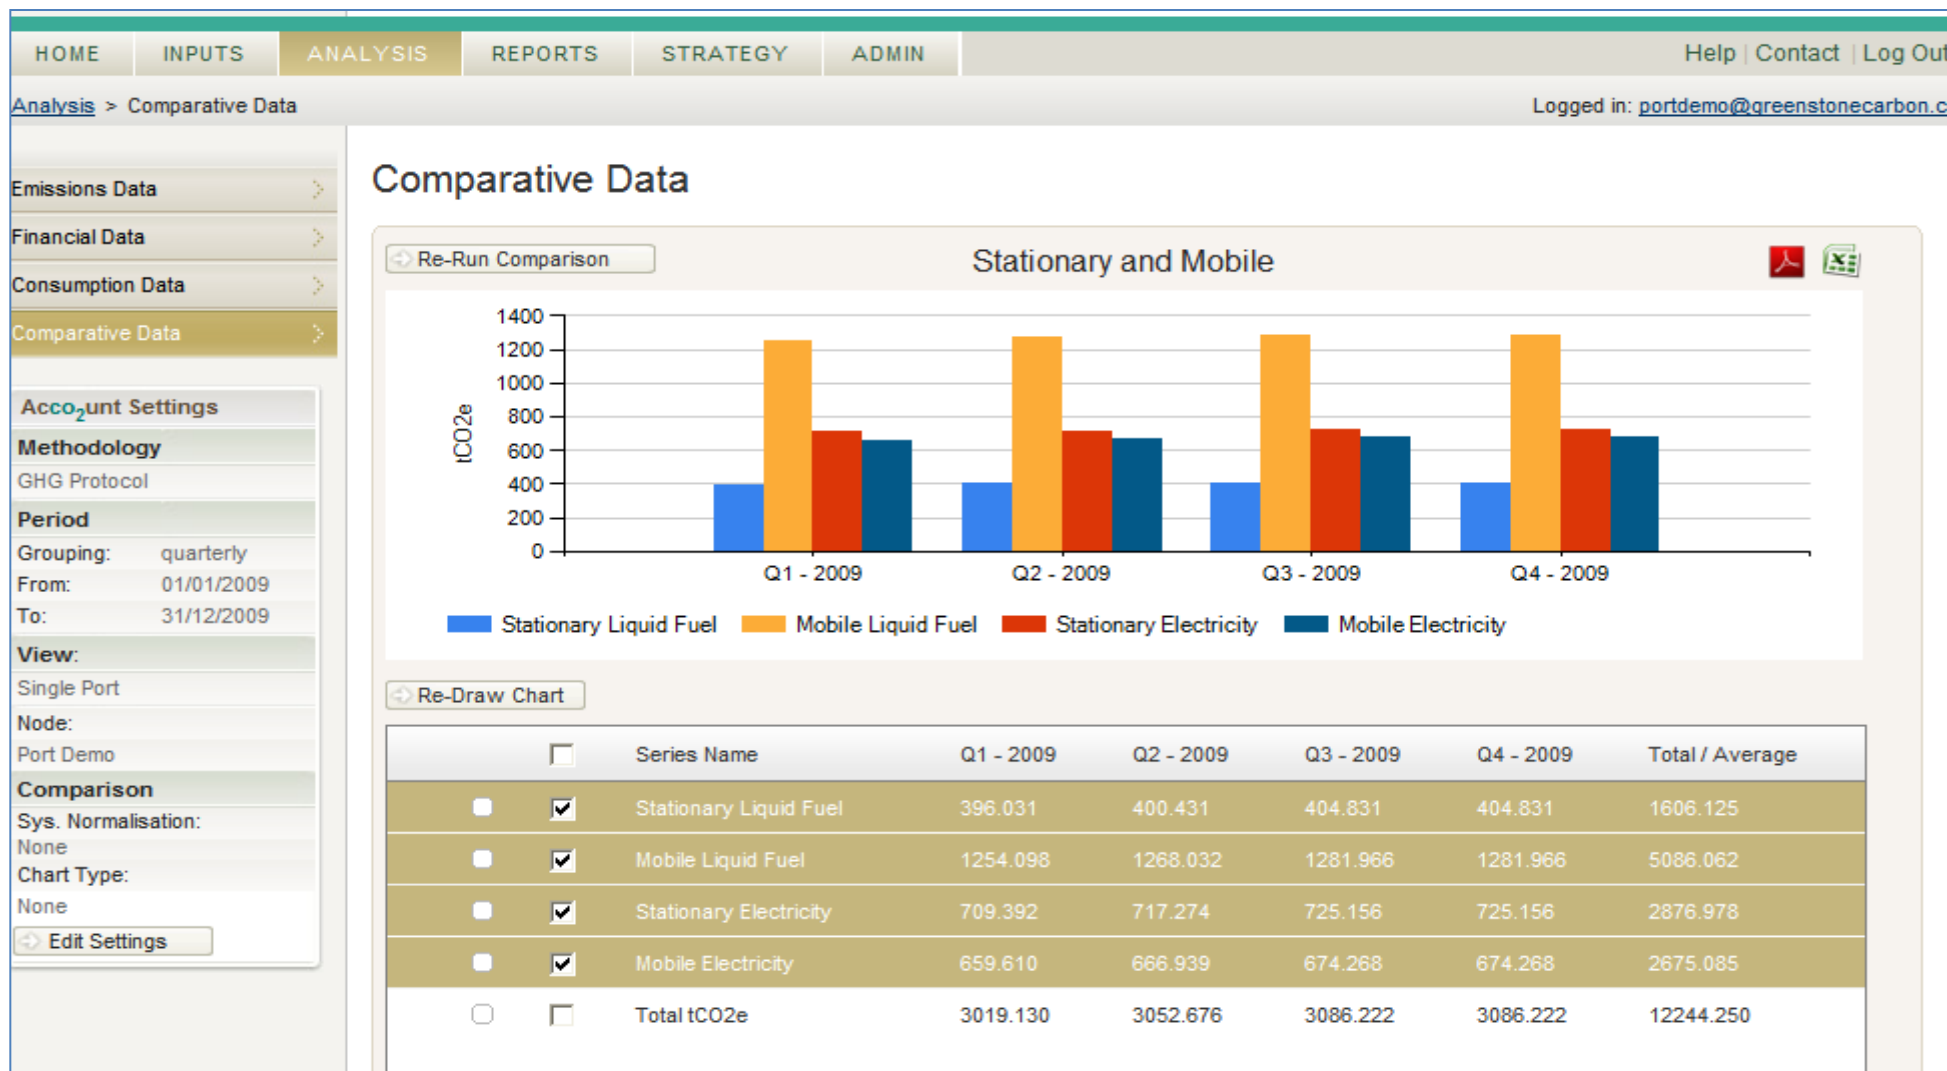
HOME INPUTS ANALYSIS REPORTS STRATEGY ADMIN

Help | Contact | Log Out

Analysis > Comparative Data

Logged in: portdemo@greenstonecarbon.c

Emissions Data
Financial Data
Consumption Data
Comparative Data

Acco$_2$unt Settings
Methodology
GHG Protocol
Period
Grouping: quarterly
From: 01/01/2009
To: 31/12/2009
View:
Single Port
Node:
Port Demo
Comparison
Sys. Normalisation:
None
Chart Type:
None
Edit Settings

Comparative Data

Re-Run Comparison

Stationary and Mobile

1400
1200
1000
800
600
400
200
0

tCO2e

Q1 - 2009 Q2 - 2009 Q3 - 2009 Q4 - 2009

Stationary Liquid Fuel Mobile Liquid Fuel Stationary Electricity Mobile Electricity

Re-Draw Chart

| | | Series Name | Q1 - 2009 | Q2 - 2009 | Q3 - 2009 | Q4 - 2009 | Total / Average |
|---|---|---|---|---|---|---|---|
| | | Stationary Liquid Fuel | 396.031 | 400.431 | 404.831 | 404.831 | 1606.125 |
| | | Mobile Liquid Fuel | 1254.098 | 1268.032 | 1281.966 | 1281.966 | 5086.062 |
| | | Stationary Electricity | 709.392 | 717.274 | 725.156 | 725.156 | 2876.978 |
| | | Mobile Electricity | 659.610 | 666.939 | 674.268 | 674.268 | 2675.085 |
| | | Total tCO2e | 3019.130 | 3052.676 | 3086.222 | 3086.222 | 12244.250 |